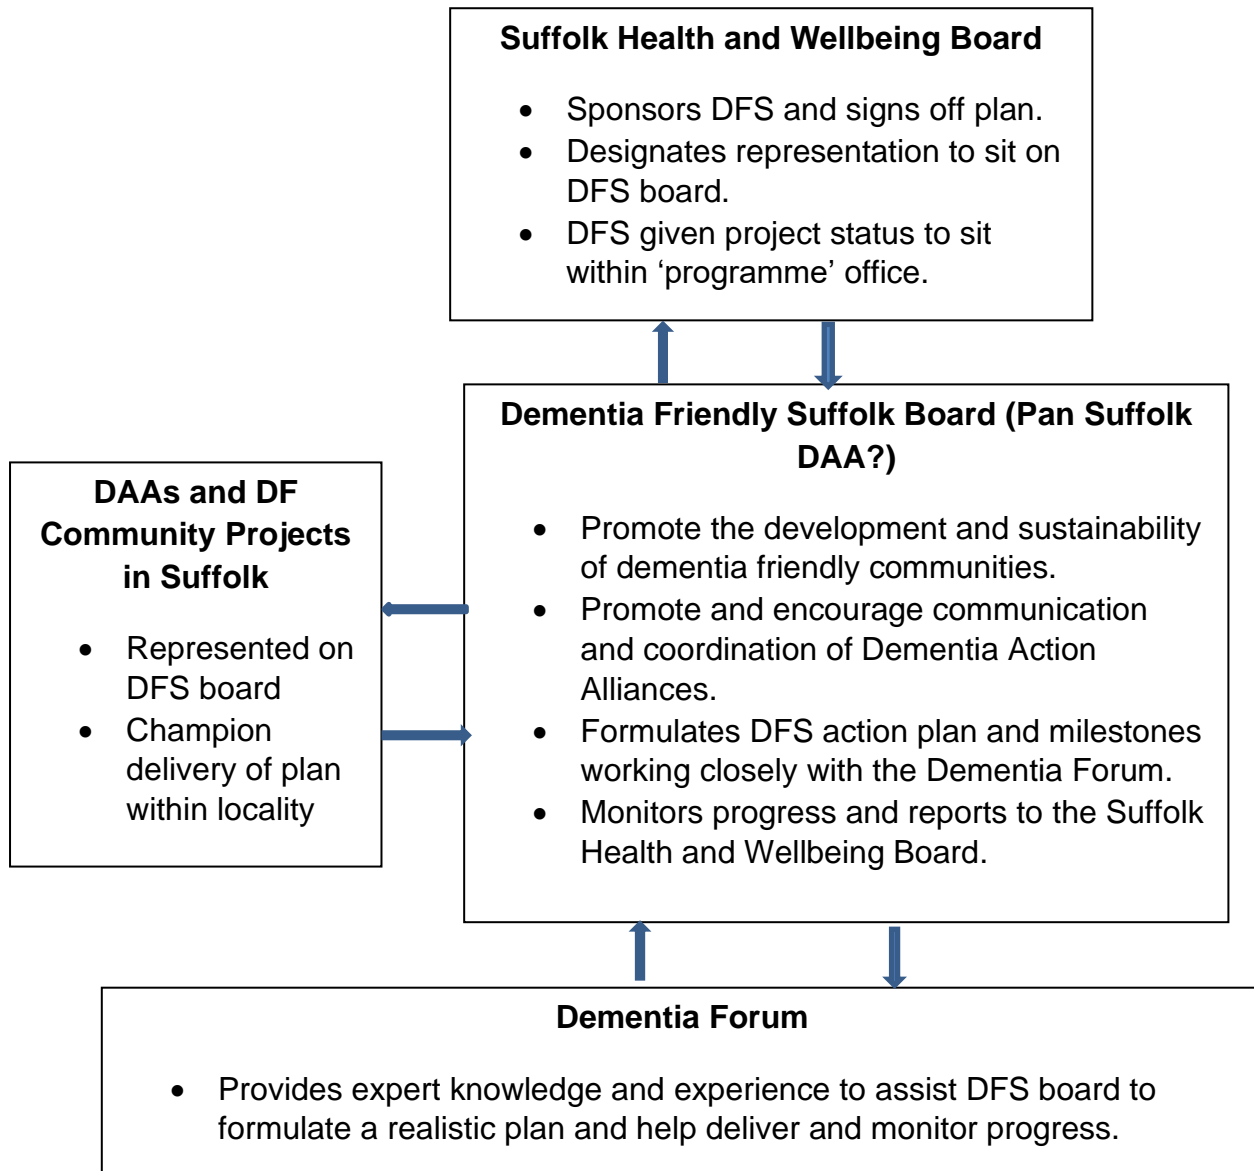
**Suffolk Health and Wellbeing Board**

- Sponsors DFS and signs off plan.
- Designates representation to sit on DFS board.
- DFS given project status to sit within ‘programme’ office.

**Dementia Friendly Suffolk Board (Pan Suffolk DAA?)**

- Promote the development and sustainability of dementia friendly communities.
- Promote and encourage communication and coordination of Dementia Action Alliances.
- Formulates DFS action plan and milestones working closely with the Dementia Forum.
- Monitors progress and reports to the Suffolk Health and Wellbeing Board.

**DAAs and DF Community Projects in Suffolk**

- Represented on DFS board
- Champion delivery of plan within locality

**Dementia Forum**

- Provides expert knowledge and experience to assist DFS board to formulate a realistic plan and help deliver and monitor progress.